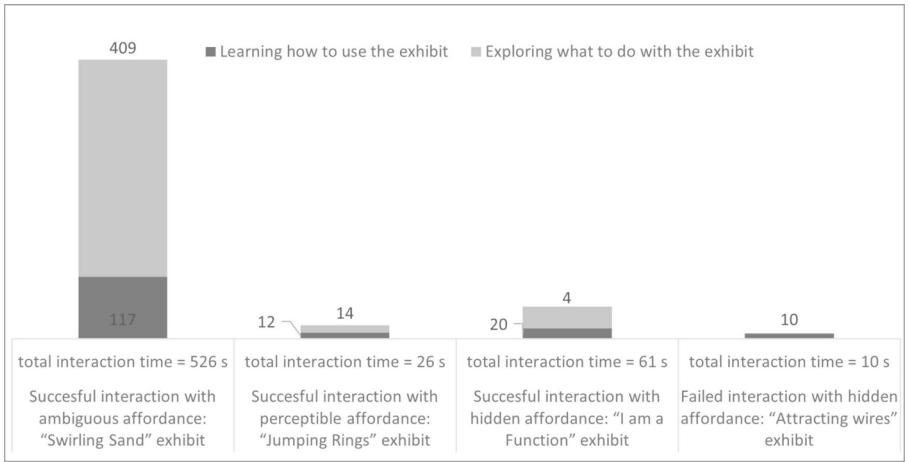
Learning how to use the exhibit
Exploring what to do with the exhibit

409
117

12
14

20
4

10

| total interaction time = 526 s | total interaction time = 26 s | total interaction time = 61 s | total interaction time = 10 s |
|---|---|---|---|
| Succesful interaction with ambiguous affordance: "Swirling Sand" exhibit | Succesful interaction with perceptible affordance: "Jumping Rings" exhibit | Succesful interaction with hidden affordance: "I am a Function" exhibit | Failed interaction with hidden affordance: "Attracting wires" exhibit |